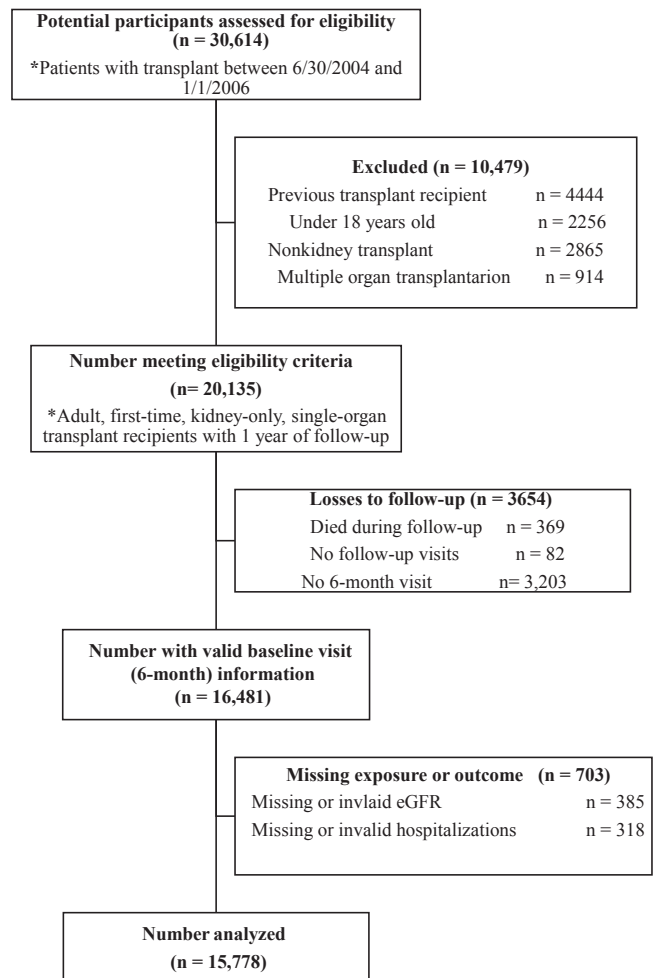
**Potential participants assessed for eligibility (n = 30,614)**

\*Patients with transplant between 6/30/2004 and 1/1/2006

**Excluded (n = 10,479)**

Previous transplant recipient n = 4444

Under 18 years old n = 2256

Nonkidney transplant n = 2865

Multiple organ transplantarion n = 914

**Number meeting eligibility criteria (n= 20,135)**

\*Adult, first-time, kidney-only, single-organ transplant recipients with 1 year of follow-up

**Losses to follow-up (n = 3654)**

Died during follow-up n = 369

No follow-up visits n = 82

No 6-month visit n= 3,203

**Number with valid baseline visit (6-month) information (n = 16,481)**

**Missing exposure or outcome (n = 703)**

Missing or invlaid eGFR n = 385

Missing or invalid hospitalizations n = 318

**Number analyzed (n = 15,778)**